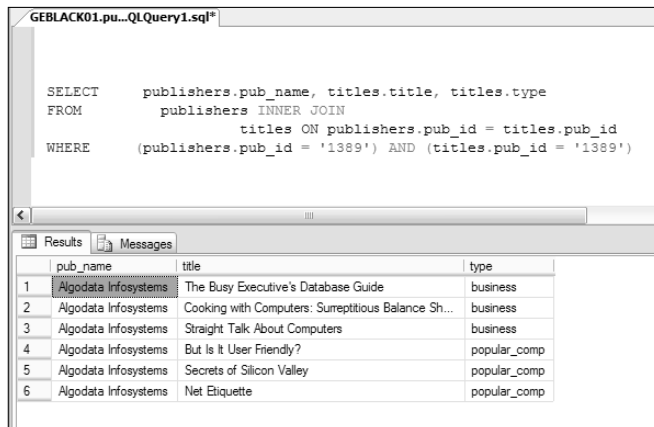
GEBLACK01.pu...QLQuery1.sql*

SELECT publishers.pub_name, titles.title, titles.type
FROM publishers INNER JOIN
titles ON publishers.pub_id = titles.pub_id
WHERE (publishers.pub_id = '1389') AND (titles.pub_id = '1389')

Results Messages

| | pub_name | title | type |
|---|---|---|---|
| 1 | Algodata Infosystems | The Busy Executive's Database Guide | business |
| 2 | Algodata Infosystems | Cooking with Computers: Surreptitious Balance Sh... | business |
| 3 | Algodata Infosystems | Straight Talk About Computers | business |
| 4 | Algodata Infosystems | But Is It User Friendly? | popular_comp |
| 5 | Algodata Infosystems | Secrets of Silicon Valley | popular_comp |
| 6 | Algodata Infosystems | Net Etiquette | popular_comp |